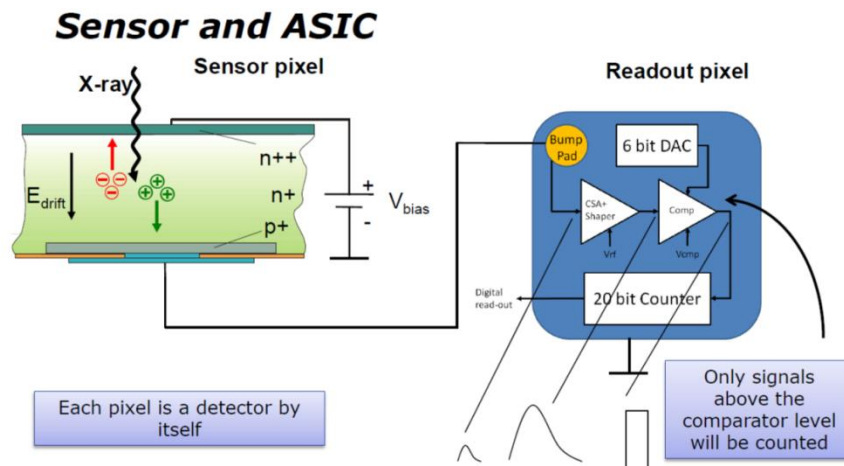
Sensor and ASIC

Sensor pixel

X-ray

$E_{drift}$

n++

n+

p+

+

-

$V_{bias}$

Readout pixel

Bump Pad

6 bit DAC

CSA+ Shaper

Comp

Vrf

Vcmp

Digital read-out

20 bit Counter

Each pixel is a detector by itself

Only signals above the comparator level will be counted